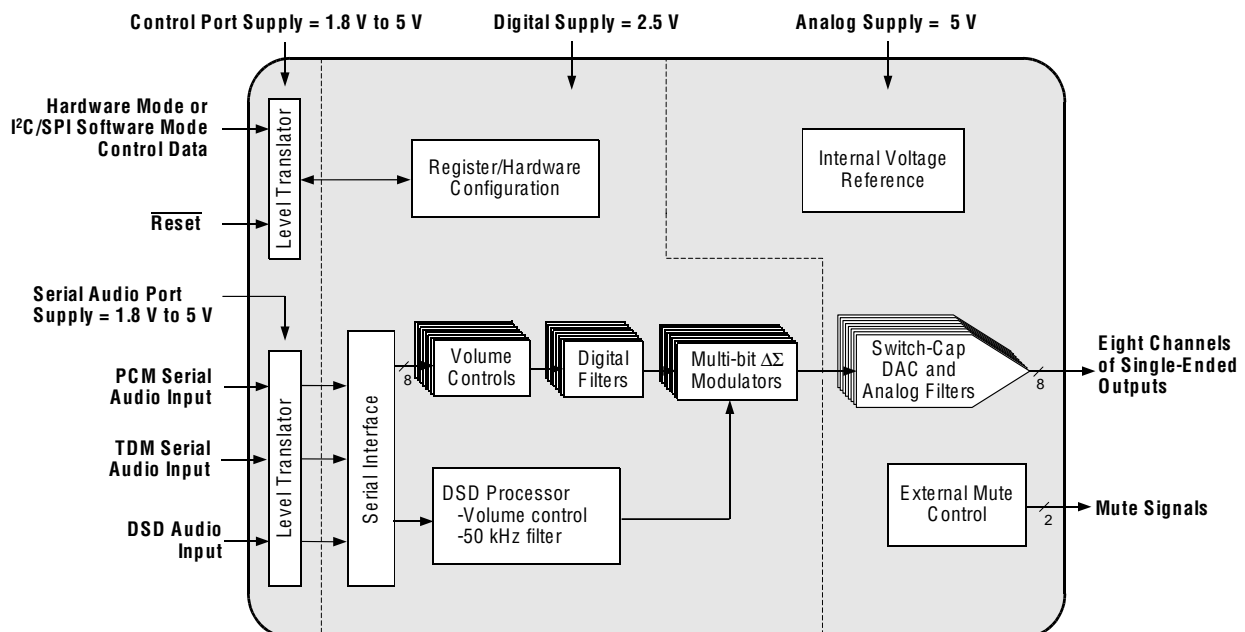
Control Port Supply = 1.8 V to 5 V

Digital Supply = 2.5 V

Analog Supply = 5 V

Hardware Mode or I²C/SPI Software Mode Control Data

Level Translator

Register/Hardware Configuration

Internal Voltage Reference

Reset

Serial Audio Port Supply = 1.8 V to 5 V

PCM Serial Audio Input

TDM Serial Audio Input

DSD Audio Input

Level Translator

Serial Interface

8

Volume Controls

Digital Filters

Multi-bit $\Delta\Sigma$ Modulators

Switch-Cap DAC and Analog Filters

8

Eight Channels of Single-Ended Outputs

DSD Processor
-Volume control
-50 kHz filter

External Mute Control

2

Mute Signals